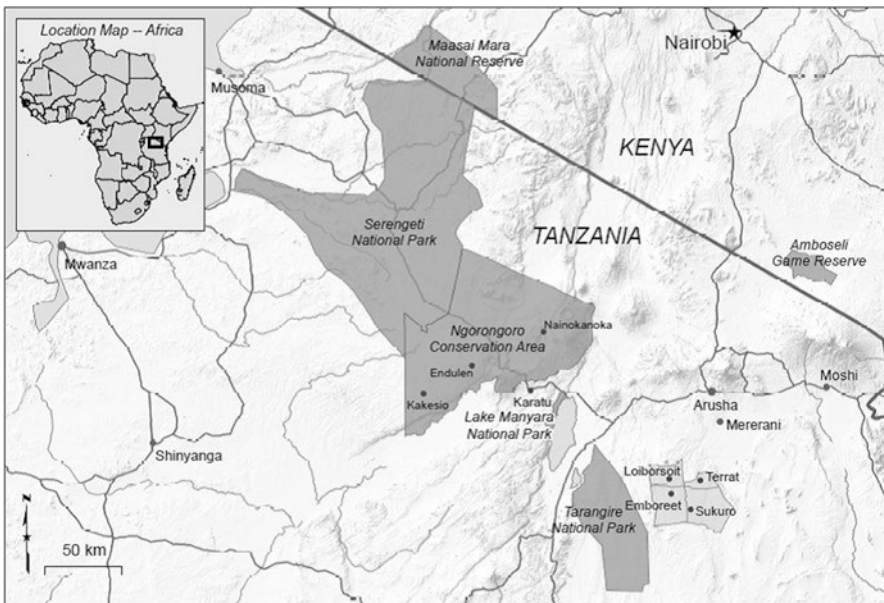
Location Map -- Africa

Maasai Mara National Reserve

Nairobi

Musoma

KENYA

Serengeti National Park

TANZANIA

Amboseli Game Reserve

Mwanza

Nainokanoka

Ngorongoro Conservation Area

Endulen

Kakesio

Karatu

Lake Manyara National Park

Moshi

Arusha

Mererani

Shinyanga

Loiborsoit

Terrat

Emboreet

Sukuro

Tarangire National Park

N

50 km